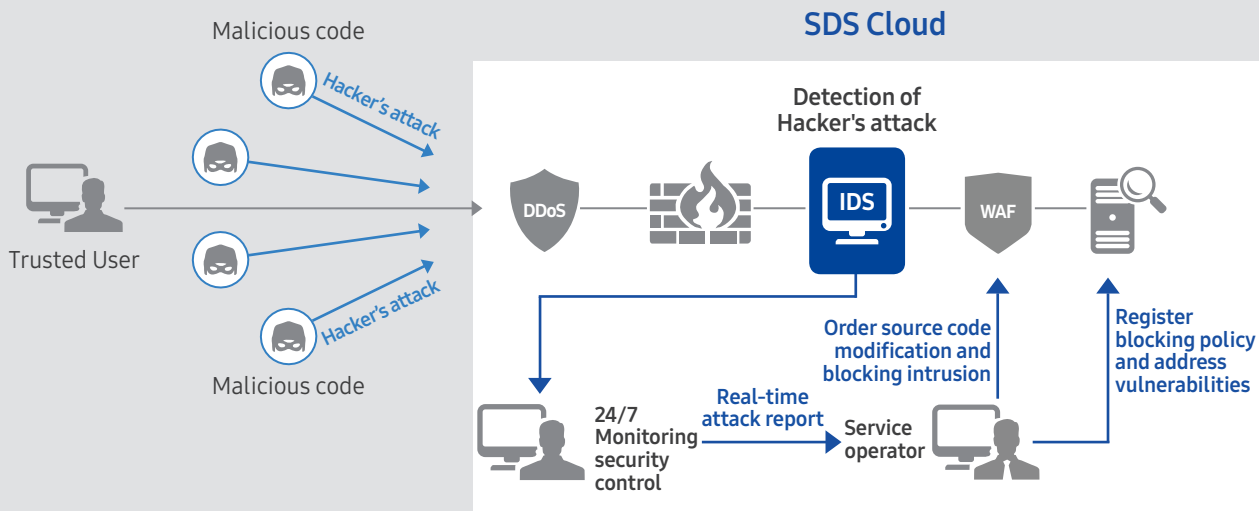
Malicious code

Hacker's attack

Trusted User

Hacker's attack

Malicious code

SDS Cloud

Detection of Hacker's attack

DDoS

IDS

WAF

Order source code modification and blocking intrusion

Register blocking policy and address vulnerabilities

24/7 Monitoring security control

Real-time attack report

Service operator